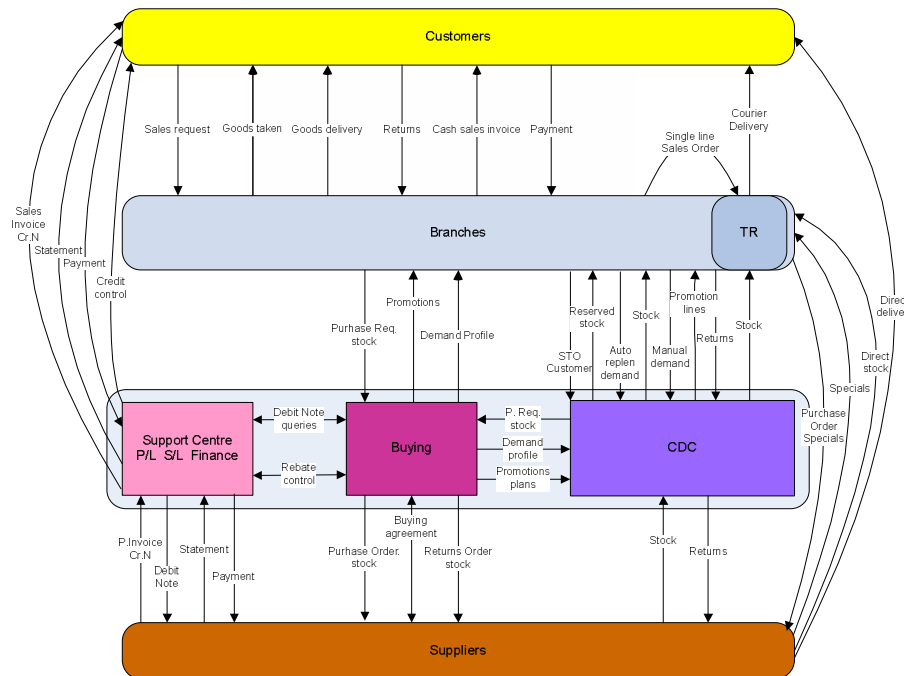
Customers

Sales request
Goods taken
Goods delivery
Returns
Cash sales invoice
Payment
Single line Sales Order
Courier Delivery

Sales Invoice Cr.N
Statement
Payment
Credit control

Branches
TR

Purhase Req. stock
Promotions
Demand Profile
STO Customer
Reserved stock
Auto replen demand
Stock
Manual demand
Promotion lines
Returns
Stock

Direct delive
Direct stock
Specials
Purchase Order Specials

Support Centre P/L S/L Finance
Debit Note queries
Rebate control
Buying
P. Req. stock
Demand profile
Promotions plans
CDC

P.Invoice Cr.N
Debit Note
Statement
Payment
Purhase Order. stock
Buying agreement
Returns Order stock
Stock
Returns

Suppliers